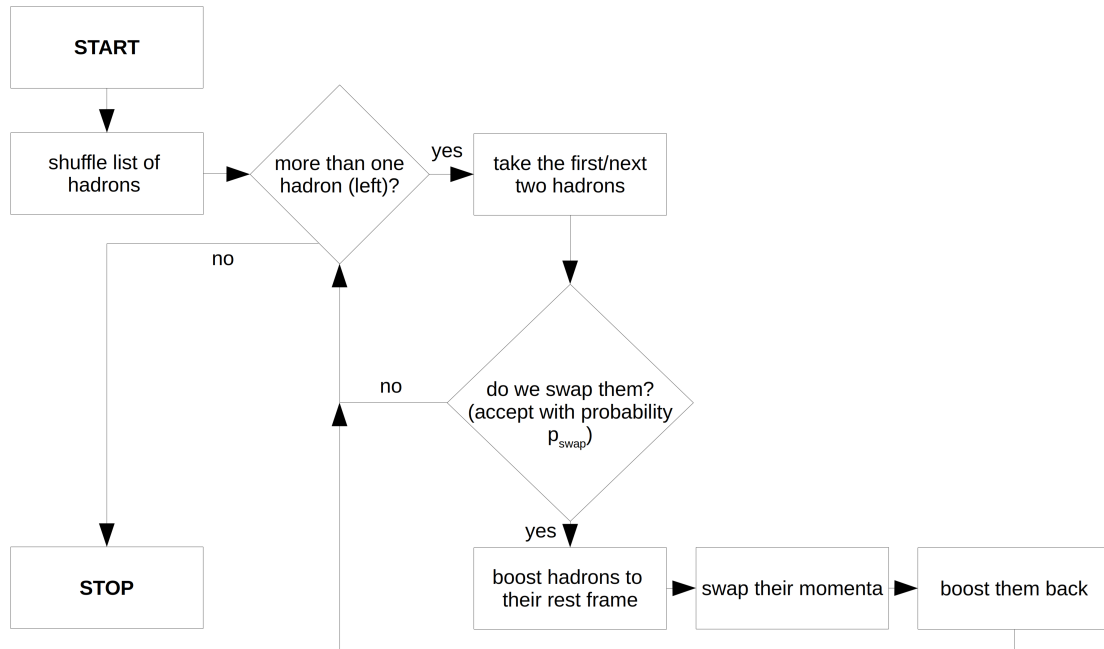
START

shuffle list of hadrons

more than one hadron (left)?

yes

take the first/next two hadrons

no

no

do we swap them? (accept with probability $p_{swap}$)

yes

STOP

boost hadrons to their rest frame

swap their momenta

boost them back